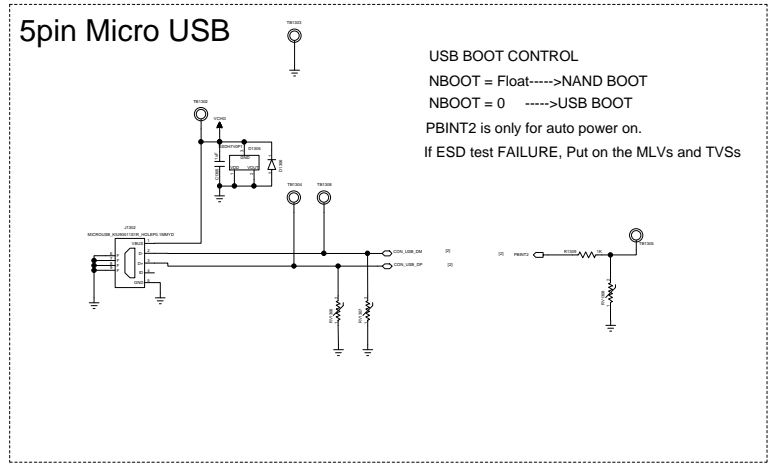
5pin Micro USB

TB1303

USB BOOT CONTROL

NBOOT = Float----->NAND BOOT

NBOOT = 0 ----->USB BOOT

PBINT2 is only for auto power on.

If ESD test FAILURE, Put on the MLVs and TVSs

TB1302

VCHG

D1305

C1305

TB1304

TB1306

J1302

MICROUSB_5S

VBUS

D-

D+

ID

GND

CON_USB_DM

CON_USB_DP

[2]

[2]

[2]

PBINT2

R1305

TB1305

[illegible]